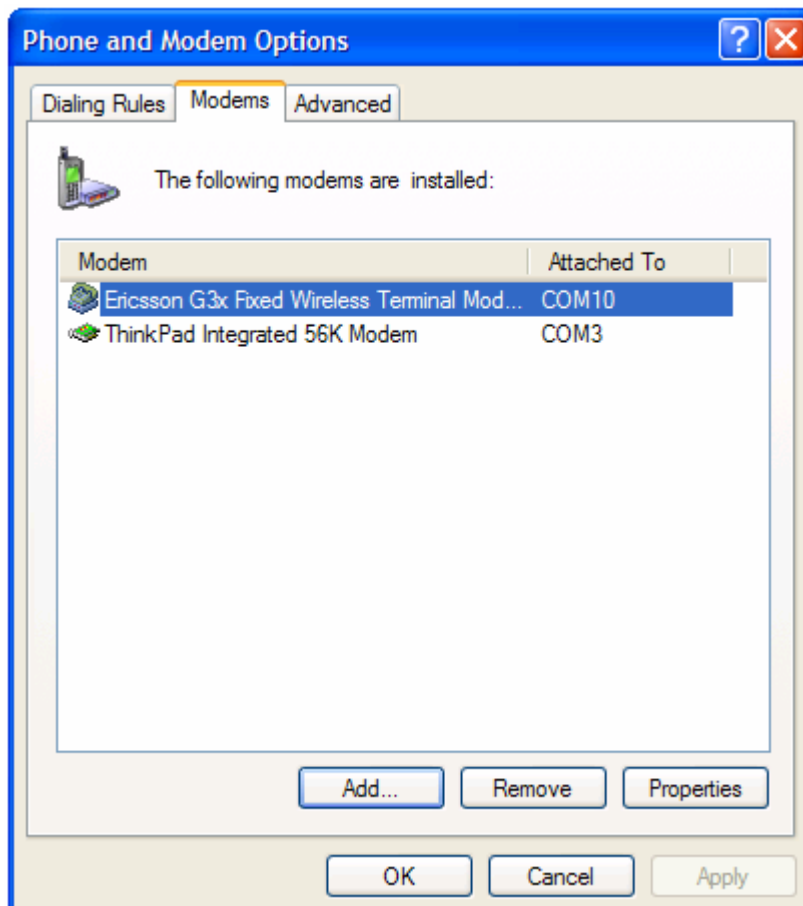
Phone and Modem Options

?

Dialing Rules Modems Advanced

The following modems are installed:

| Modem | Attached To |
|---|---|
| Ericsson G3x Fixed Wireless Terminal Mod... | COM10 |
| ThinkPad Integrated 56K Modem | COM3 |

Add... Remove Properties

OK Cancel Apply